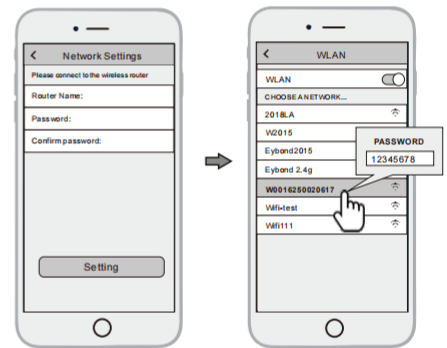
<
Network Settings
Please connect to the wireless router
Router Name:
Password:
Confirm password:
Setting

<
WLAN
WLAN
CHOOSE A NETWORK...
2018LA
W2015
Eybond2015
Eybond 2.4g
W0016250020617
Wifi-test
Wifi111
PASSWORD
12345678